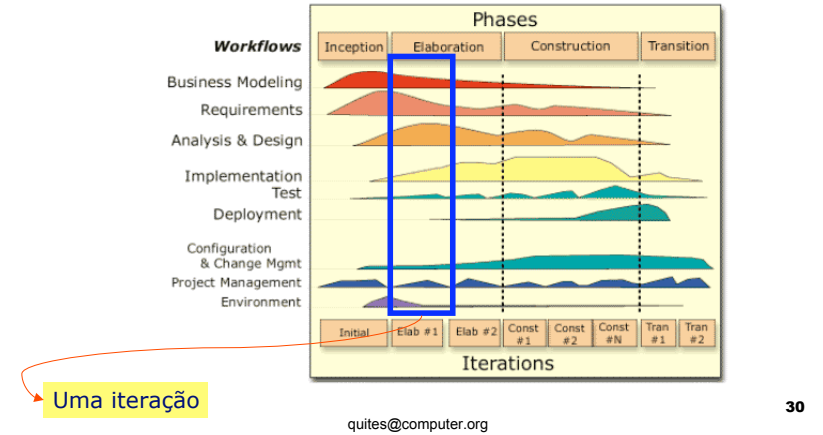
Phases

Workflows

Inception | Elaboration | Construction | Transition

Business Modeling
Requirements
Analysis & Design
Implementation
Test
Deployment
Configuration & Change Mgmt
Project Management
Environment

Initial | Elab #1 | Elab #2 | Const #1 | Const #2 | Const #N | Tran #1 | Tran #2

Iterations

Uma iteração

quites@computer.org

30